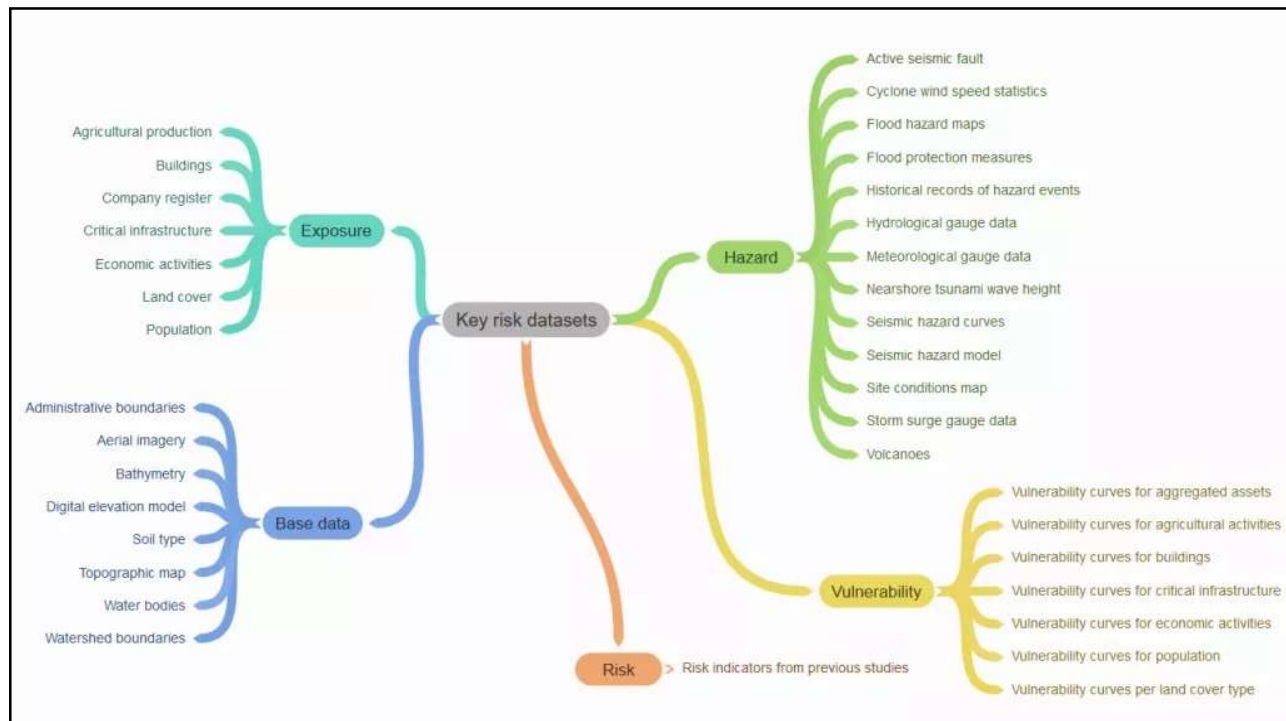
Key risk datasets

Exposure
Agricultural production
Buildings
Company register
Critical infrastructure
Economic activities
Land cover
Population

Base data
Administrative boundaries
Aerial imagery
Bathymetry
Digital elevation model
Soil type
Topographic map
Water bodies
Watershed boundaries

Hazard
Active seismic fault
Cyclone wind speed statistics
Flood hazard maps
Flood protection measures
Historical records of hazard events
Hydrological gauge data
Meteorological gauge data
Nearshore tsunami wave height
Seismic hazard curves
Seismic hazard model
Site conditions map
Storm surge gauge data
Volcanoes

Vulnerability
Vulnerability curves for aggregated assets
Vulnerability curves for agricultural activities
Vulnerability curves for buildings
Vulnerability curves for critical infrastructure
Vulnerability curves for economic activities
Vulnerability curves for population
Vulnerability curves per land cover type

Risk
Risk indicators from previous studies